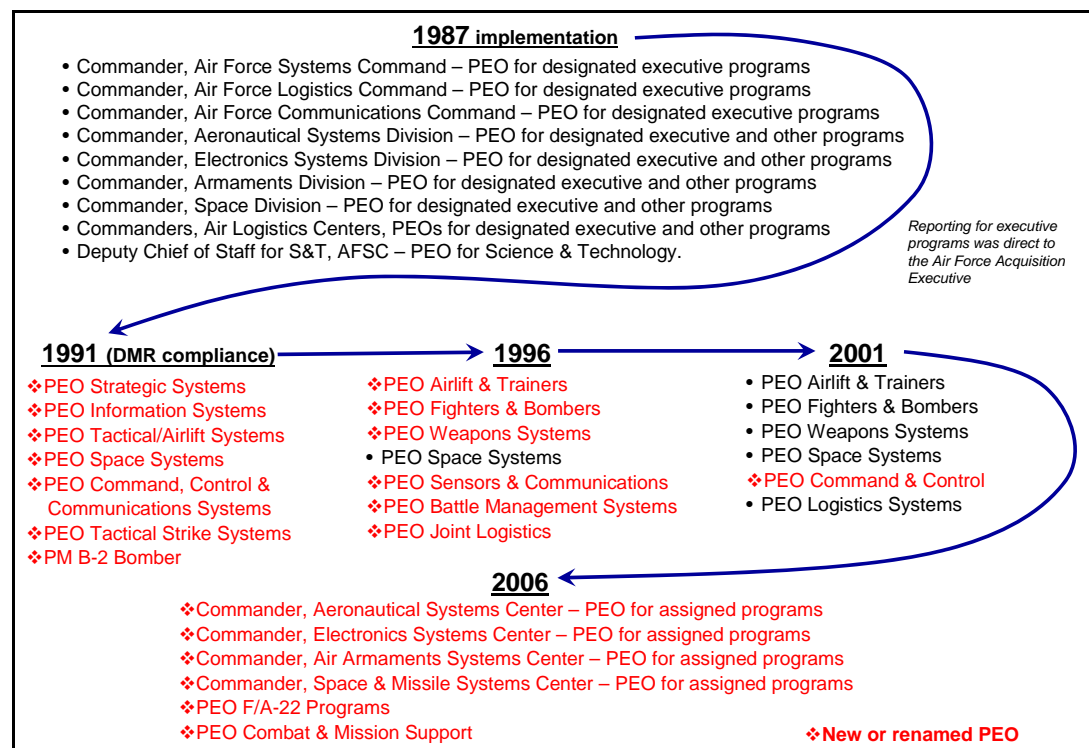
1987 implementation

• Commander, Air Force Systems Command – PEO for designated executive programs
• Commander, Air Force Logistics Command – PEO for designated executive programs
• Commander, Air Force Communications Command – PEO for designated executive programs
• Commander, Aeronautical Systems Division – PEO for designated executive and other programs
• Commander, Electronics Systems Division – PEO for designated executive and other programs
• Commander, Armaments Division – PEO for designated executive and other programs
• Commander, Space Division – PEO for designated executive and other programs
• Commanders, Air Logistics Centers, PEOs for designated executive and other programs
• Deputy Chief of Staff for S&T, AFSC – PEO for Science & Technology.

Reporting for executive programs was direct to the Air Force Acquisition Executive

1991 (DMR compliance)

❖PEO Strategic Systems
❖PEO Information Systems
❖PEO Tactical/Airlift Systems
❖PEO Space Systems
❖PEO Command, Control & Communications Systems
❖PEO Tactical Strike Systems
❖PM B-2 Bomber

1996

❖PEO Airlift & Trainers
❖PEO Fighters & Bombers
❖PEO Weapons Systems
• PEO Space Systems
❖PEO Sensors & Communications
❖PEO Battle Management Systems
❖PEO Joint Logistics

2001

• PEO Airlift & Trainers
• PEO Fighters & Bombers
• PEO Weapons Systems
• PEO Space Systems
❖PEO Command & Control
• PEO Logistics Systems

2006

❖Commander, Aeronautical Systems Center – PEO for assigned programs
❖Commander, Electronics Systems Center – PEO for assigned programs
❖Commander, Air Armaments Systems Center – PEO for assigned programs
❖Commander, Space & Missile Systems Center – PEO for assigned programs
❖PEO F/A-22 Programs
❖PEO Combat & Mission Support

❖New or renamed PEO